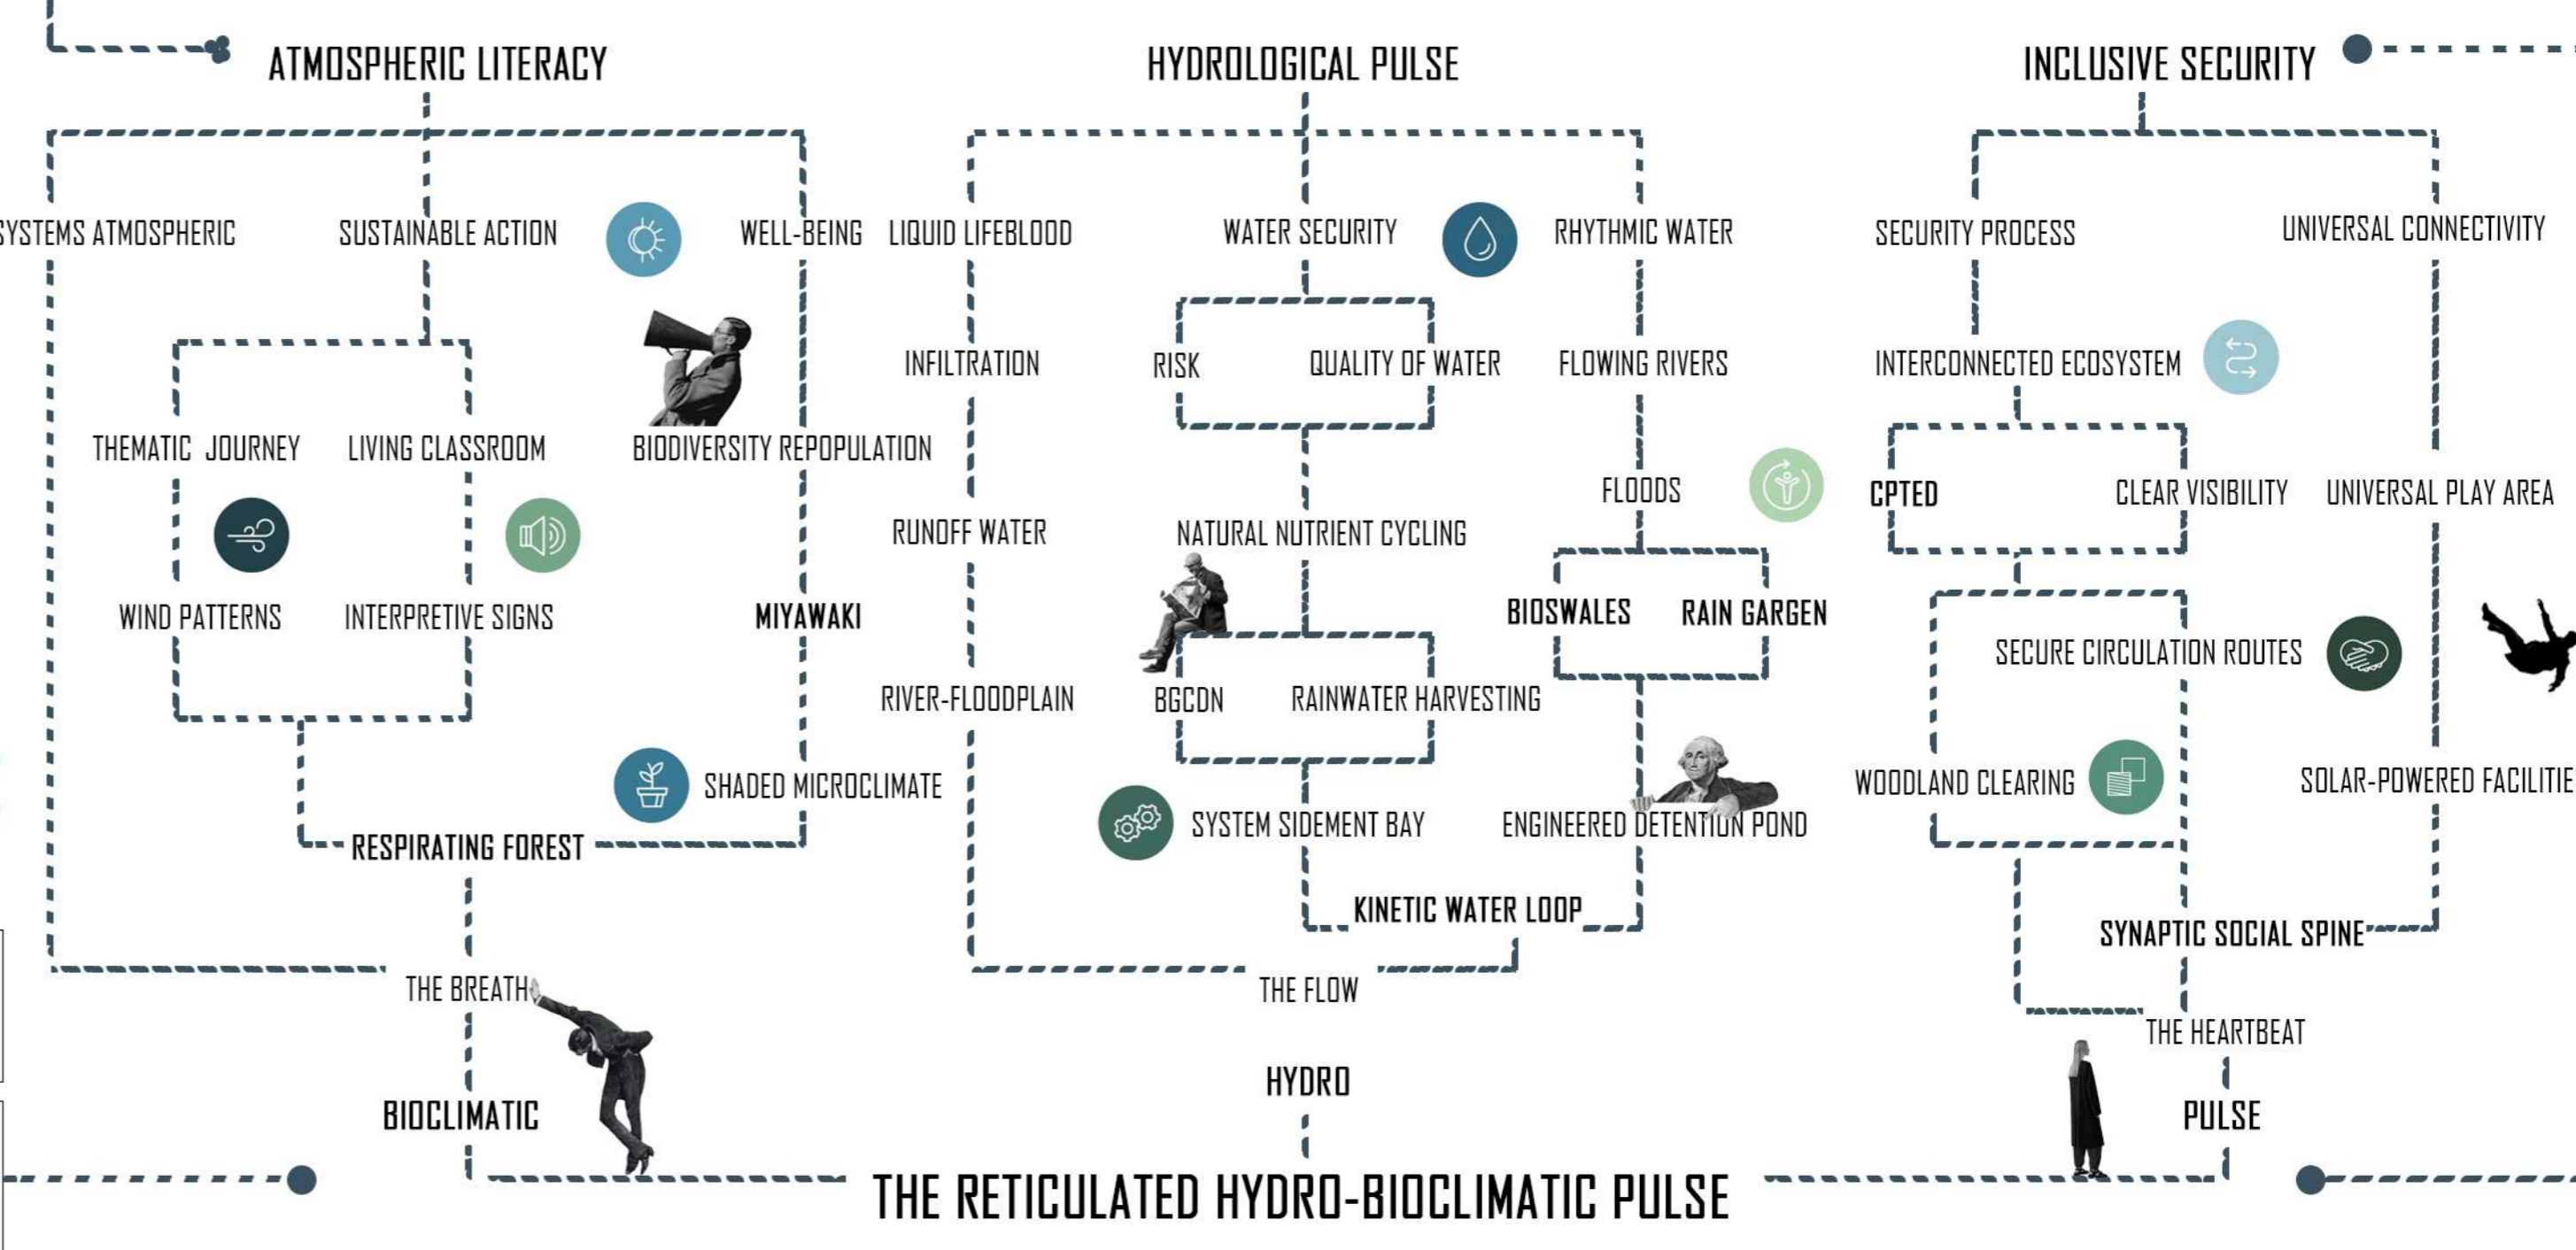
ATMOSPHERIC LITERACY

HYDROLOGICAL PULSE

INCLUSIVE SECURITY

SYSTEMS ATMOSPHERIC

SUSTAINABLE ACTION

WELL-BEING

LIQUID LIFEBLOOD

WATER SECURITY

RHYTHMIC WATER

SECURITY PROCESS

UNIVERSAL CONNECTIVITY

INFILTRATION

RISK

QUALITY OF WATER

FLOWING RIVERS

INTERCONNECTED ECOSYSTEM

THEMATIC JOURNEY

LIVING CLASSROOM

BIODIVERSITY REPOPULATION

FLOODS

CPTED

CLEAR VISIBILITY

UNIVERSAL PLAY AREA

RUNOFF WATER

NATURAL NUTRIENT CYCLING

WIND PATTERNS

INTERPRETIVE SIGNS

MIYAWAKI

BIOSWALES

RAIN GARGEN

SECURE CIRCULATION ROUTES

RIVER-FLOODPLAIN

BGCDN

RAINWATER HARVESTING

SHADED MICROCLIMATE

WOODLAND CLEARING

SOLAR-POWERED FACILITIE

SYSTEM SIDEMENT BAY

ENGINEERED DETENTION POND

RESPIRATING FOREST

KINETIC WATER LOOP

SYNAPTIC SOCIAL SPINE

THE BREATH

THE FLOW

THE HEARTBEAT

HYDRO

BIOCLIMATIC

PULSE

THE RETICULATED HYDRO-BIOCLIMATIC PULSE